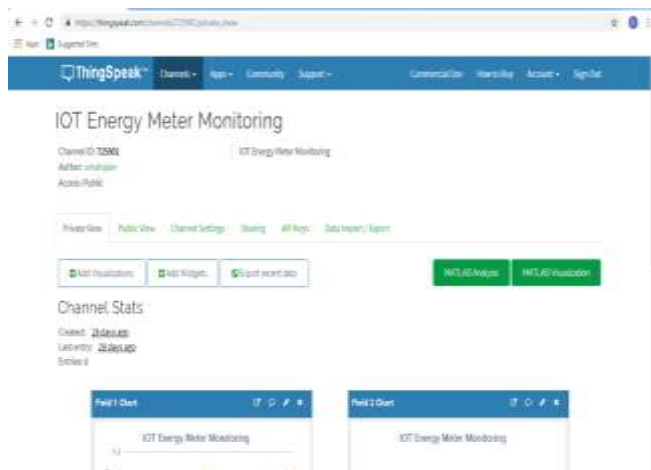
https://thingspeak.com/channels/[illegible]/private_show

Apps Suggested Sites

ThingSpeak™ Channels Apps Community Support Commercial Use How to Buy Account Sign Out

IOT Energy Meter Monitoring

Channel ID: 725901
Author: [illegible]
Access: Public

IOT Energy Meter Monitoring

Private View Public View Channel Settings Sharing API Keys Data Import / Export

Add Visualizations Add Widgets Export recent data

MATLAB Analysis MATLAB Visualization

Channel Stats

Created: 28 days ago
Last entry: 28 days ago
Entries: 8

Field 1 Chart

IOT Energy Meter Monitoring

Field 2 Chart

IOT Energy Meter Monitoring